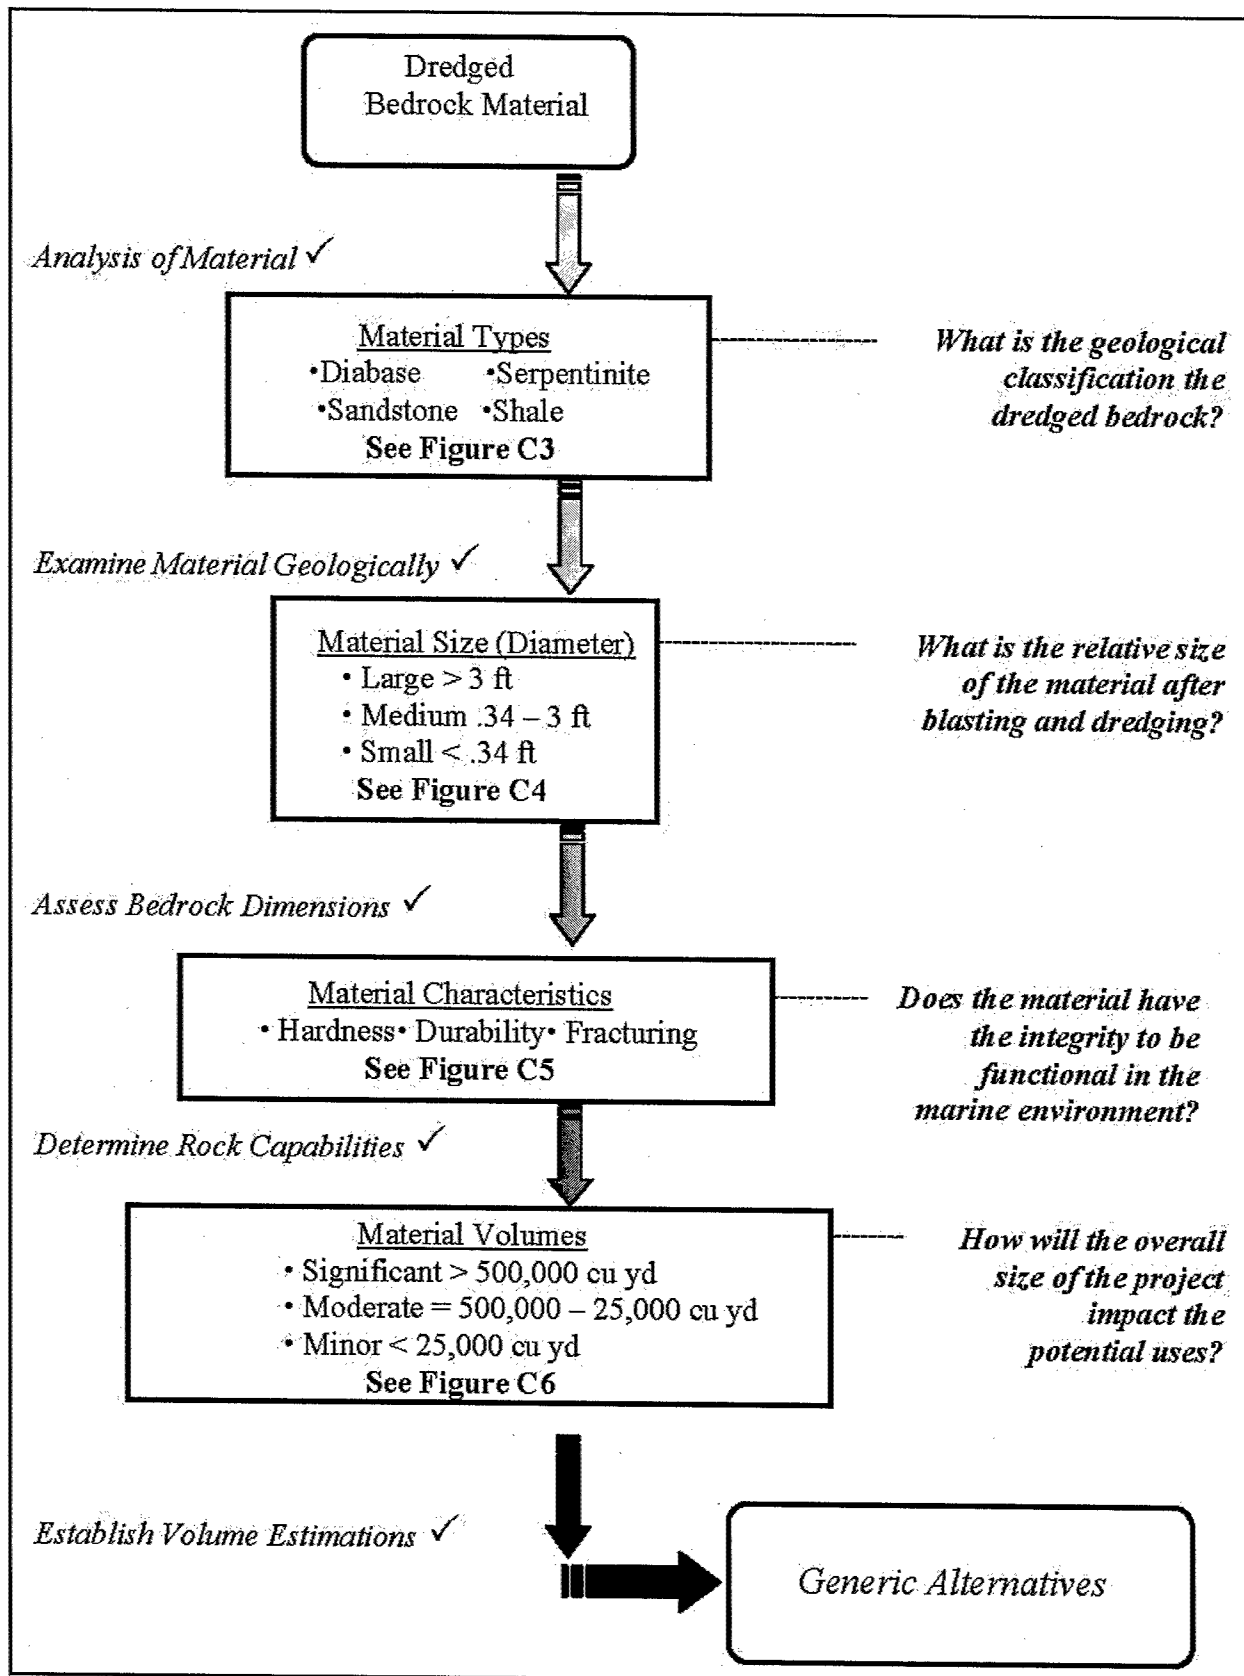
Dredged Bedrock Material

Analysis of Material ✓

Material Types
•Diabase •Serpentinite
•Sandstone •Shale
See Figure C3

What is the geological classification the dredged bedrock?

Examine Material Geologically ✓

Material Size (Diameter)
• Large > 3 ft
• Medium .34 – 3 ft
• Small < .34 ft
See Figure C4

What is the relative size of the material after blasting and dredging?

Assess Bedrock Dimensions ✓

Material Characteristics
• Hardness • Durability • Fracturing
See Figure C5

Does the material have the integrity to be functional in the marine environment?

Determine Rock Capabilities ✓

Material Volumes
• Significant > 500,000 cu yd
• Moderate = 500,000 – 25,000 cu yd
• Minor < 25,000 cu yd
See Figure C6

How will the overall size of the project impact the potential uses?

Establish Volume Estimations ✓

Generic Alternatives